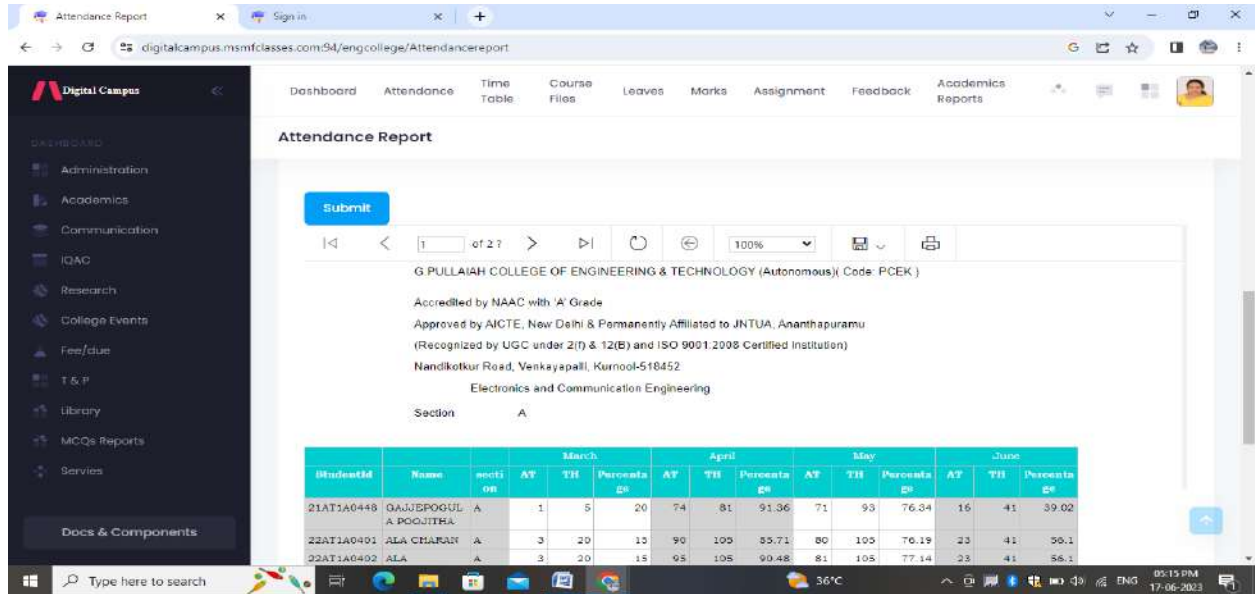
Attendance Report × Sign in × +

digitalcampus.msmfclasses.com:94/engcollege/Attendancereport

Digital Campus

DASHBOARD

Administration
Academics
Communication
IQAC
Research
College Events
Fee/due
T&P
Library
MCQs Reports
Servies

Docs & Components

Dashboard Attendance Time Table Course Files Leaves Marks Assignment Feedback Academics Reports

Attendance Report

Submit

1 of 2? 100%

G PULLAIAH COLLEGE OF ENGINEERING & TECHNOLOGY (Autonomous)( Code: PCEK )

Accredited by NAAC with 'A' Grade

Approved by AICTE, New Delhi & Permanently Affiliated to JNTUA, Ananthapuramu

(Recognized by UGC under 2(f) & 12(B) and ISO 9001:2008 Certified Institution)

Nandikotkur Road, Venkayapalli, Kurnool-518452

Electronics and Communication Engineering

Section A

| Studentid | Name | section | March AT | March TH | March Percentage | April AT | April TH | April Percentage | May AT | May TH | May Percentage | June AT | June TH | June Percentage |
|---|---|---|---|---|---|---|---|---|---|---|---|---|---|---|
| 21AT1A0448 | GAJJEPOGULA POOJITHA | A | 1 | 5 | 20 | 74 | 81 | 91.36 | 71 | 93 | 76.34 | 16 | 41 | 39.02 |
| 22AT1A0401 | ALA CHARAN | A | 3 | 20 | 15 | 90 | 105 | 85.71 | 80 | 105 | 76.19 | 23 | 41 | 56.1 |
| 22AT1A0402 | ALA | A | 3 | 20 | 15 | 95 | 105 | 90.48 | 81 | 105 | 77.14 | 23 | 41 | 56.1 |

Type here to search

36°C

ENG 05:15 PM 17-06-2023